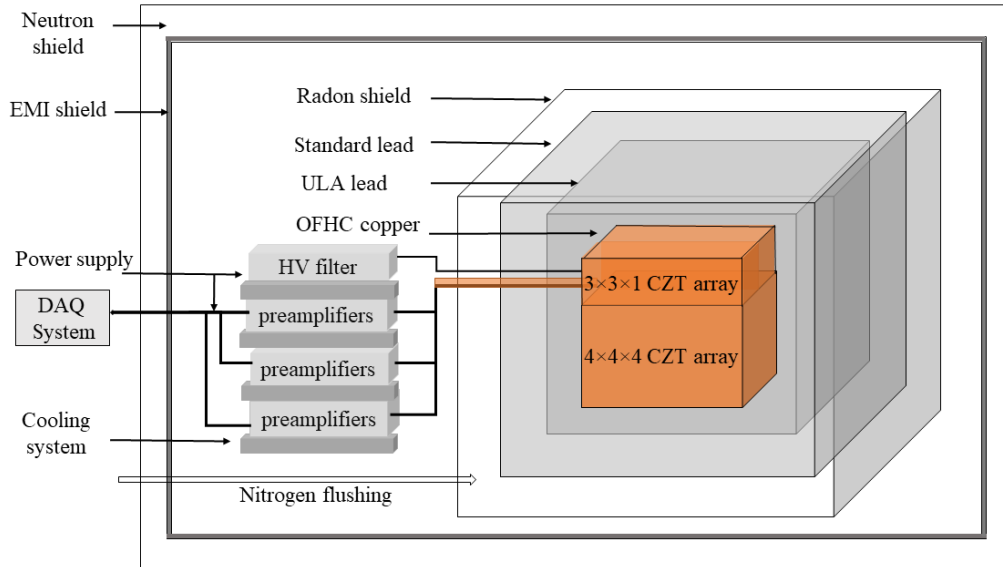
Neutron shield

EMI shield

Radon shield

Standard lead

ULA lead

OFHC copper

Power supply

HV filter

DAQ System

preamplifiers

preamplifiers

preamplifiers

$3\times3\times1$ CZT array

$4\times4\times4$ CZT array

Cooling system

Nitrogen flushing